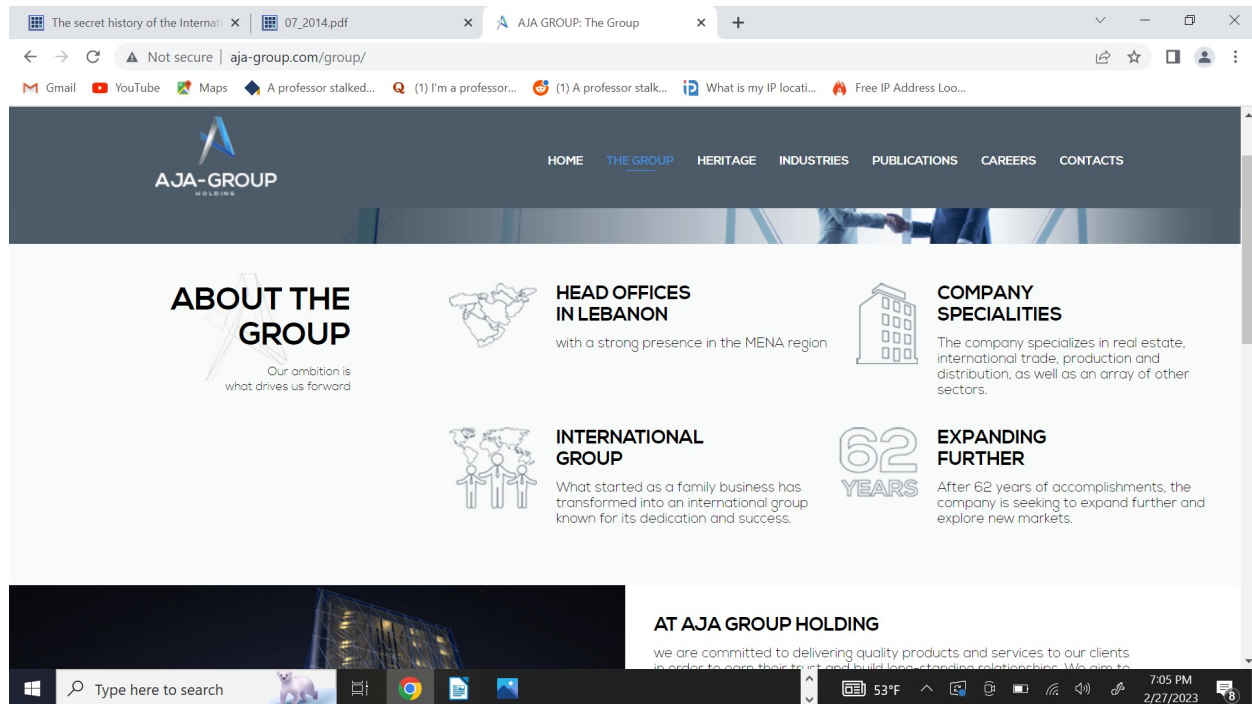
The secret history of the Internat ×
07_2014.pdf ×
AJA GROUP: The Group ×
+

Not secure | aja-group.com/group/

Gmail YouTube Maps A professor stalked... (1) I'm a professor... (1) A professor stalk... What is my IP locati... Free IP Address Loo...

AJA-GROUP
HOLDING

HOME THE GROUP HERITAGE INDUSTRIES PUBLICATIONS CAREERS CONTACTS

ABOUT THE GROUP

Our ambition is what drives us forward

HEAD OFFICES IN LEBANON

with a strong presence in the MENA region

COMPANY SPECIALITIES

The company specializes in real estate, international trade, production and distribution, as well as an array of other sectors.

INTERNATIONAL GROUP

What started as a family business has transformed into an international group known for its dedication and success.

62 YEARS

EXPANDING FURTHER

After 62 years of accomplishments, the company is seeking to expand further and explore new markets.

AT AJA GROUP HOLDING

we are committed to delivering quality products and services to our clients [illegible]

Type here to search

53°F

7:05 PM
2/27/2023

8